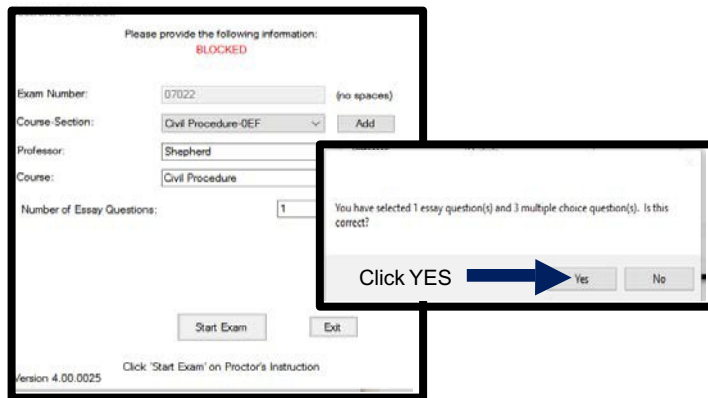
Please provide the following information:
BLOCKED

Exam Number: 07022 (no spaces)

Course-Section: Civil Procedure-0EF Add

Professor: Shepherd

Course: Civil Procedure

Number of Essay Questions: 1

Start Exam Exit

Click 'Start Exam' on Proctor's Instruction

Version 4.00.0025

You have selected 1 essay question(s) and 3 multiple choice question(s). Is this correct?

Click YES

Yes No